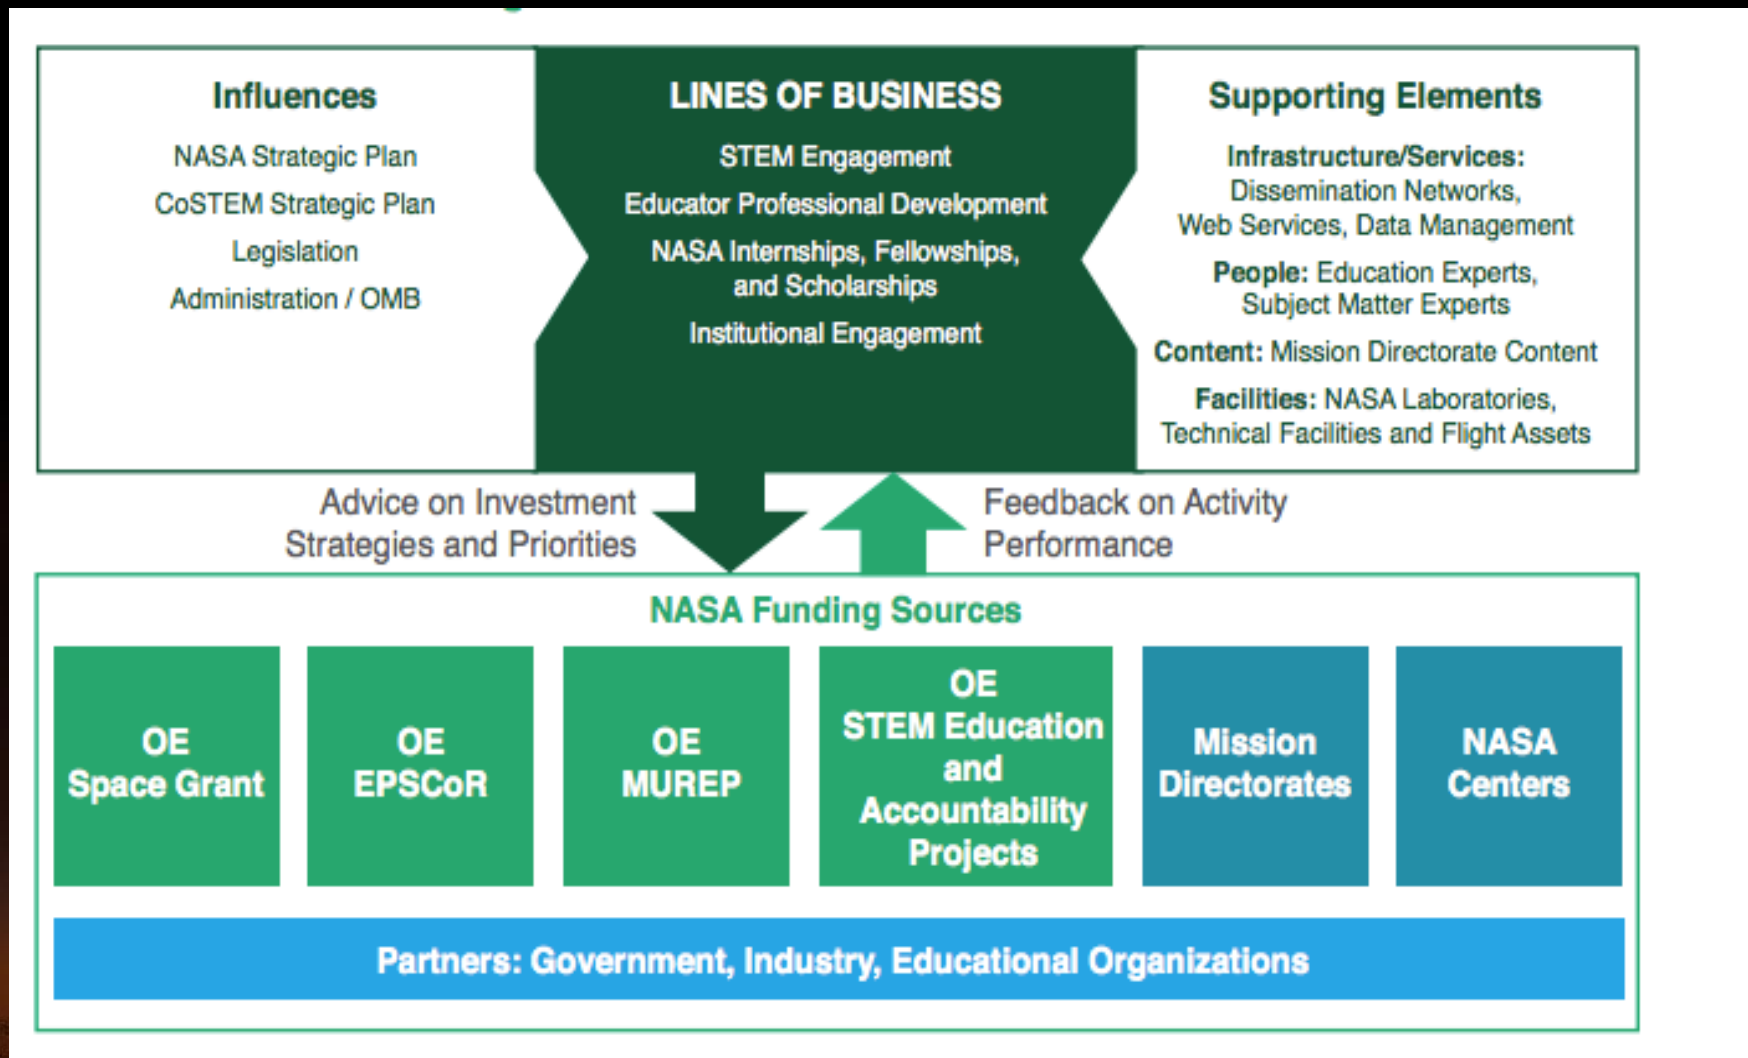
Influences

NASA Strategic Plan

CoSTEM Strategic Plan

Legislation

Administration / OMB

LINES OF BUSINESS

STEM Engagement

Educator Professional Development

NASA Internships, Fellowships, and Scholarships

Institutional Engagement

Supporting Elements

Infrastructure/Services: Dissemination Networks, Web Services, Data Management

People: Education Experts, Subject Matter Experts

Content: Mission Directorate Content

Facilities: NASA Laboratories, Technical Facilities and Flight Assets

Advice on Investment Strategies and Priorities

Feedback on Activity Performance

NASA Funding Sources

OE Space Grant

OE EPSCoR

OE MUREP

OE STEM Education and Accountability Projects

Mission Directorates

NASA Centers

Partners: Government, Industry, Educational Organizations